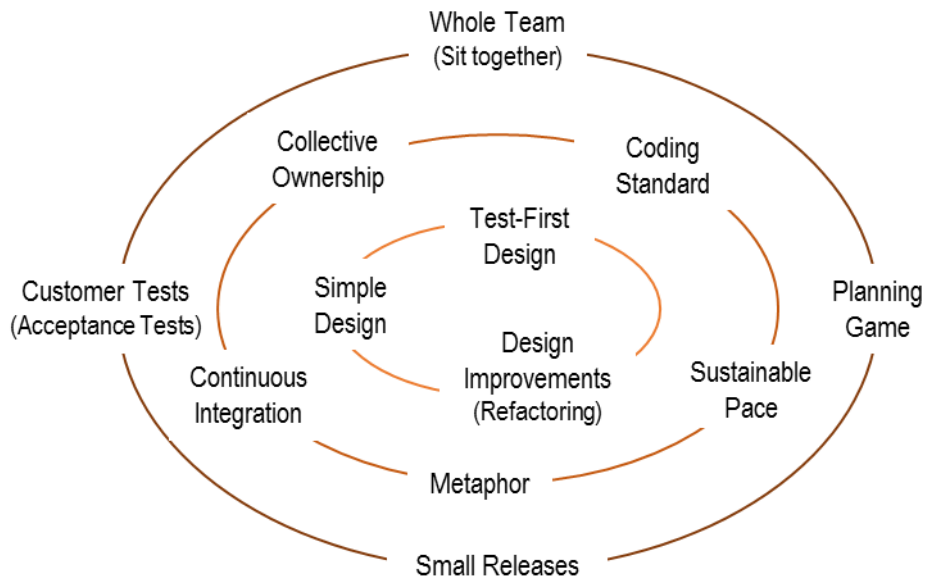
Whole Team
(Sit together)

Collective Ownership

Coding Standard

Test-First Design

Customer Tests
(Acceptance Tests)

Simple Design

Planning Game

Design Improvements
(Refactoring)

Continuous Integration

Sustainable Pace

Metaphor

Small Releases